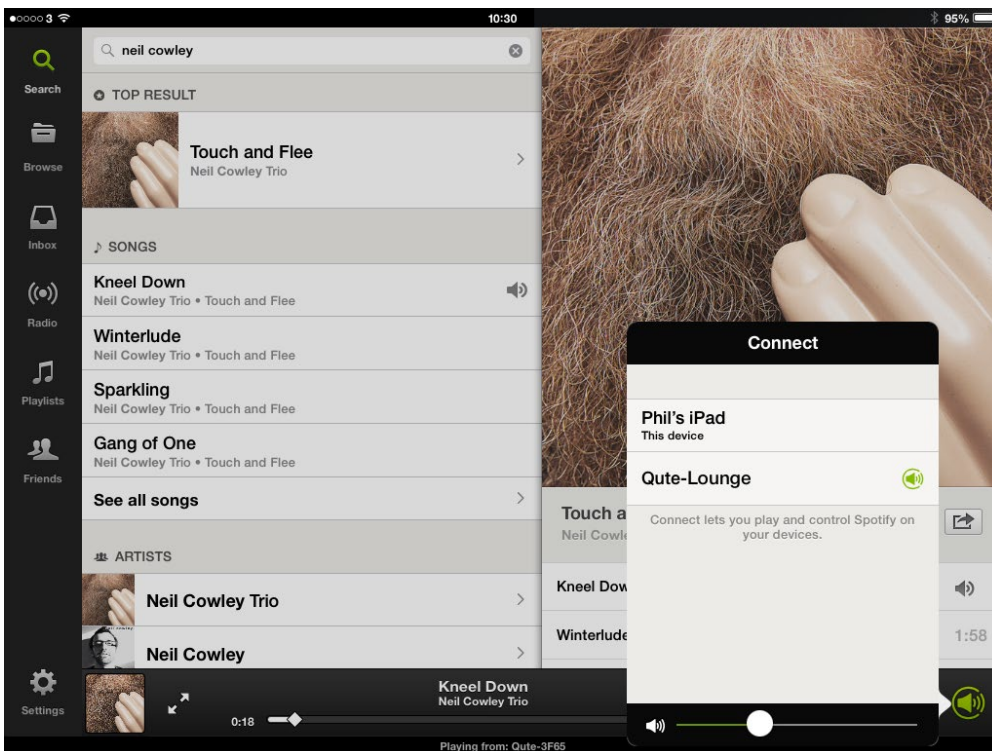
●○○○○ 3
10:30
95%

Search
Browse
Inbox
Radio
Playlists
Friends
Settings

neil cowley

TOP RESULT
Touch and Flee
Neil Cowley Trio

SONGS
Kneel Down
Neil Cowley Trio • Touch and Flee
Winterlude
Neil Cowley Trio • Touch and Flee
Sparkling
Neil Cowley Trio • Touch and Flee
Gang of One
Neil Cowley Trio • Touch and Flee
See all songs

ARTISTS
Neil Cowley Trio
Neil Cowley

Touch a
Neil Cowl
Kneel Dow
Winterlude
1:58

Connect
Phil's iPad
This device
Qute-Lounge
Connect lets you play and control Spotify on your devices.

Kneel Down
Neil Cowley Trio
0:18
Playing from: Qute-3F65